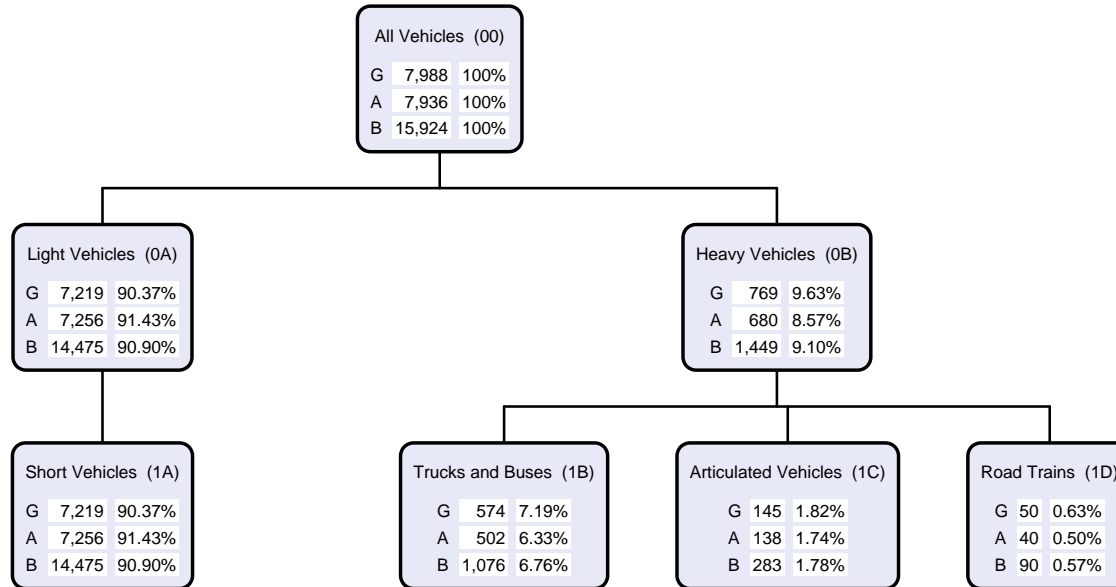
All Vehicles (00)

| | | |
|---|---|---|
| G | 7,988 | 100% |
| A | 7,936 | 100% |
| B | 15,924 | 100% |

Light Vehicles (0A)

| | | |
|---|---|---|
| G | 7,219 | 90.37% |
| A | 7,256 | 91.43% |
| B | 14,475 | 90.90% |

Heavy Vehicles (0B)

| | | |
|---|---|---|
| G | 769 | 9.63% |
| A | 680 | 8.57% |
| B | 1,449 | 9.10% |

Short Vehicles (1A)

| | | |
|---|---|---|
| G | 7,219 | 90.37% |
| A | 7,256 | 91.43% |
| B | 14,475 | 90.90% |

Trucks and Buses (1B)

| | | |
|---|---|---|
| G | 574 | 7.19% |
| A | 502 | 6.33% |
| B | 1,076 | 6.76% |

Articulated Vehicles (1C)

| | | |
|---|---|---|
| G | 145 | 1.82% |
| A | 138 | 1.74% |
| B | 283 | 1.78% |

Road Trains (1D)

| | | |
|---|---|---|
| G | 50 | 0.63% |
| A | 40 | 0.50% |
| B | 90 | 0.57% |